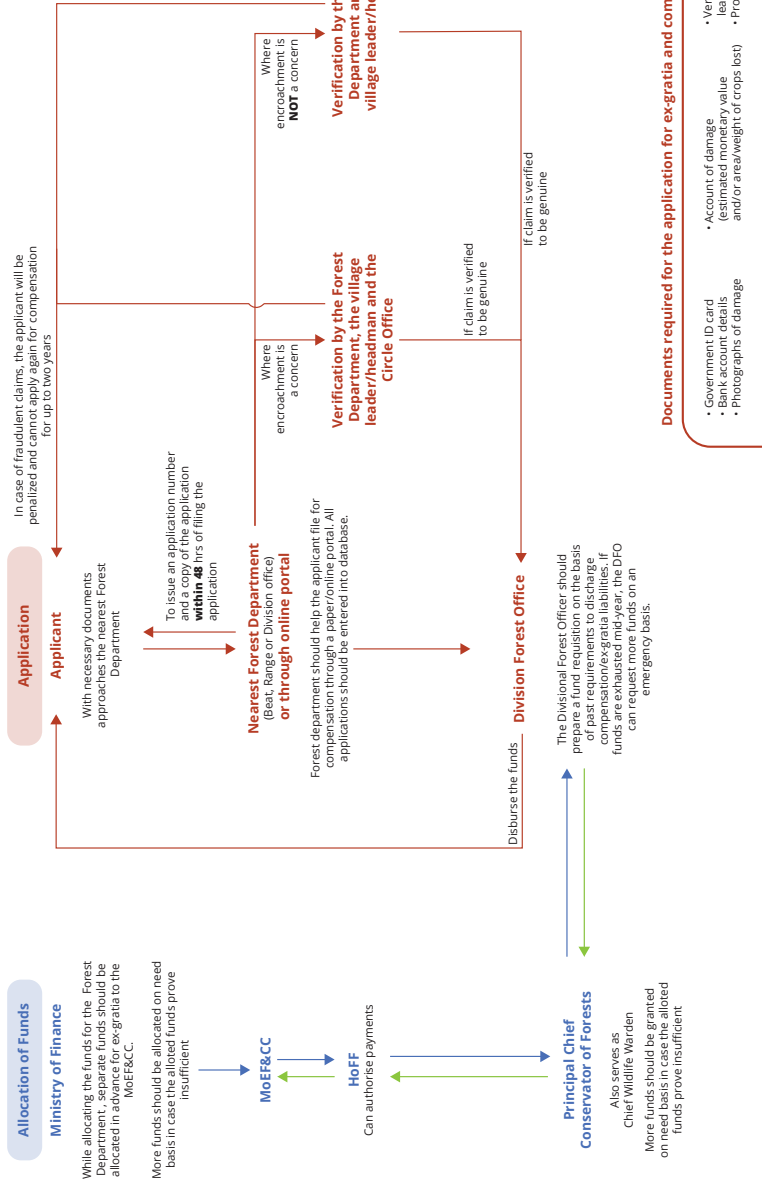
Allocation of Funds

Ministry of Finance

While allocating the funds for the Forest Department, separate funds should be allocated in advance for ex-gratia to the MoEF&CC.

More funds should be allocated on need basis in case the alloted funds prove insufficient

MoEF&CC

HoFF
Can authorise payments

Principal Chief Conservator of Forests

Also serves as Chief Wildlife Warden

More funds should be granted on need basis in case the alloted funds prove insufficient

Application

Applicant

With necessary documents approaches the nearest Forest Department

To issue an application number and a copy of the application **within 48** hrs of filing the application

Nearest Forest Department
(Beat, Range or Division office)
or through online portal

Forest department should help the applicant file for compensation through a paper/online portal. All applications should be entered into database.

Division Forest Office

The Divisional Forest Officer should prepare a fund requisition on the basis of past requirements to discharge compensation/ex-gratia liabilities. If funds are exhausted mid-year, the DFO can request more funds on an emergency basis.

Disburse the funds

In case of fraudulent claims, the applicant will be penalized and cannot apply again for compensation for up to two years

Where encroachment is a concern

Verification by the Forest Department, the village leader/headman and the Circle Office

If claim is verified to be genuine

Where encroachment is **NOT** a concern

Verification by th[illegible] Department a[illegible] village leader/he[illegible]

If claim is verified to be genuine

Documents required for the application for ex-gratia and com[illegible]

• Government ID card
• Bank account details
• Photographs of damage

• Account of damage (estimated monetary value and/or area/weight of crops lost)

• Ver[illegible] lea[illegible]
• Pro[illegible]